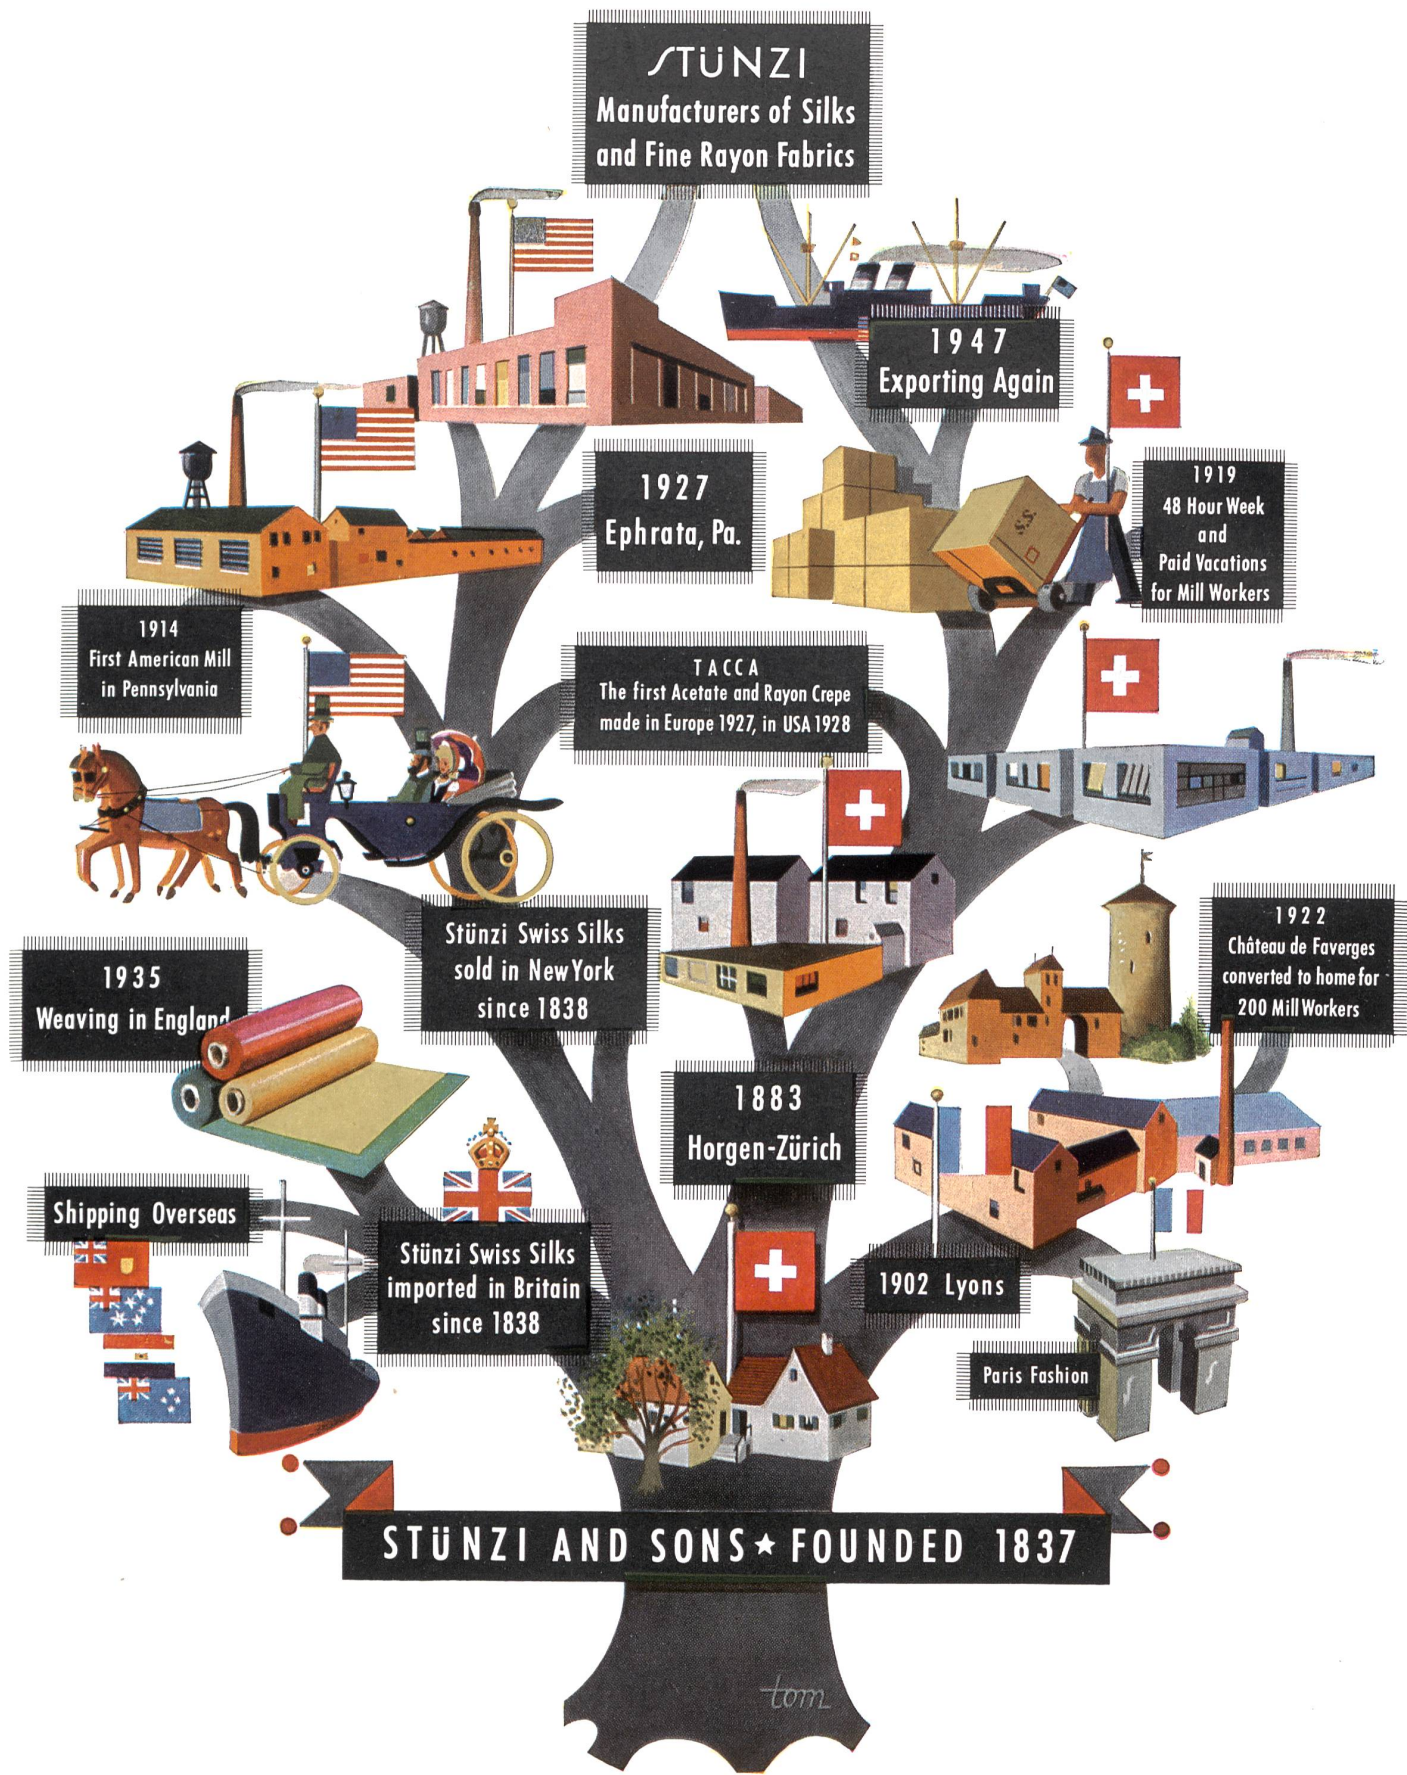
STÜNZI
Manufacturers of Silks and Fine Rayon Fabrics

1947
Exporting Again

1927
Ephrata, Pa.

1919
48 Hour Week and Paid Vacations for Mill Workers

1914
First American Mill in Pennsylvania

TACCA
The first Acetate and Rayon Crepe made in Europe 1927, in USA 1928

Stünzi Swiss Silks sold in New York since 1838

1922
Château de Faverges converted to home for 200 Mill Workers

1935
Weaving in England

1883
Horgen-Zürich

Shipping Overseas

Stünzi Swiss Silks imported in Britain since 1838

1902 Lyons

Paris Fashion

STÜNZI AND SONS ★ FOUNDED 1837

tom